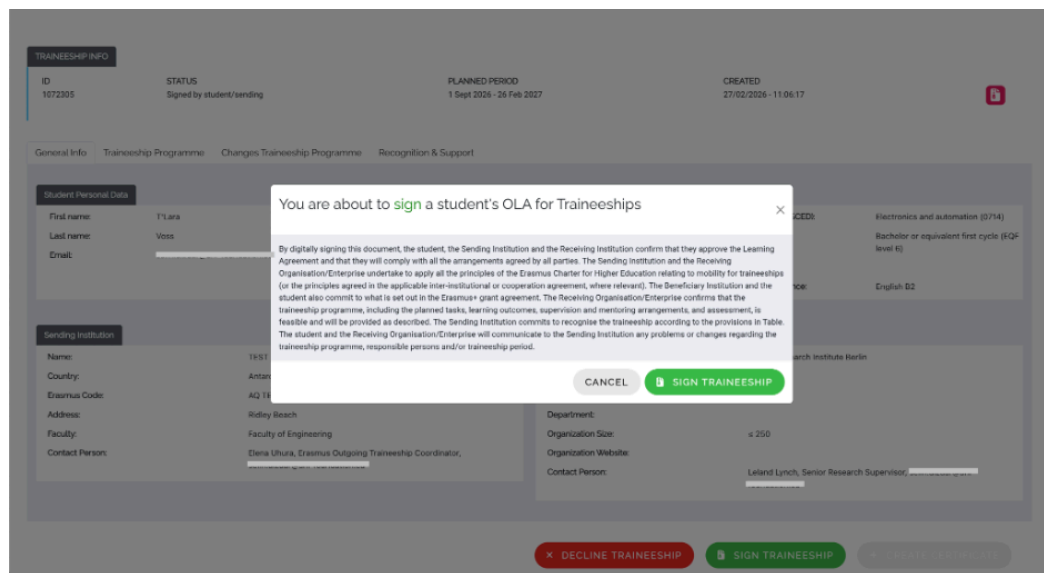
TRAINEESHIP INFO

ID
1072305

STATUS
Signed by student/sending

PLANNED PERIOD
1 Sept 2026 - 26 Feb 2027

CREATED
27/02/2026 - 11:06:17

General Info Traineeship Programme Changes Traineeship Programme Recognition & Support

Student Personal Data

First name: T'Lara
Last name: Voss
Email: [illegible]

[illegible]CED): Electronics and automation (0714)
Bachelor or equivalent first cycle (EQF level 6)
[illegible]nce: English B2

Sending Institution

Name: TEST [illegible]
Country: Antar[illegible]
Erasmus Code: AQ T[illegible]
Address: Ridley Beach
Faculty: Faculty of Engineering
Contact Person: Elena Uhura, Erasmus Outgoing Traineeship Coordinator, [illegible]

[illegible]rch Institute Berlin
Department:
Organization Size: ≤ 250
Organization Website:
Contact Person: Leland Lynch, Senior Research Supervisor, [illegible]

You are about to sign a student's OLA for Traineeships

×

By digitally signing this document, the student, the Sending Institution and the Receiving Institution confirm that they approve the Learning Agreement and that they will comply with all the arrangements agreed by all parties. The Sending Institution and the Receiving Organisation/Enterprise undertake to apply all the principles of the Erasmus Charter for Higher Education relating to mobility for traineeships (or the principles agreed in the applicable inter-institutional or cooperation agreement, where relevant). The Beneficiary Institution and the student also commit to what is set out in the Erasmus+ grant agreement. The Receiving Organisation/Enterprise confirms that the traineeship programme, including the planned tasks, learning outcomes, supervision and mentoring arrangements, and assessment, is feasible and will be provided as described. The Sending Institution commits to recognise the traineeship according to the provisions in Table. The student and the Receiving Organisation/Enterprise will communicate to the Sending Institution any problems or changes regarding the traineeship programme, responsible persons and/or traineeship period.

CANCEL SIGN TRAINEESHIP

× DECLINE TRAINEESHIP SIGN TRAINEESHIP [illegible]